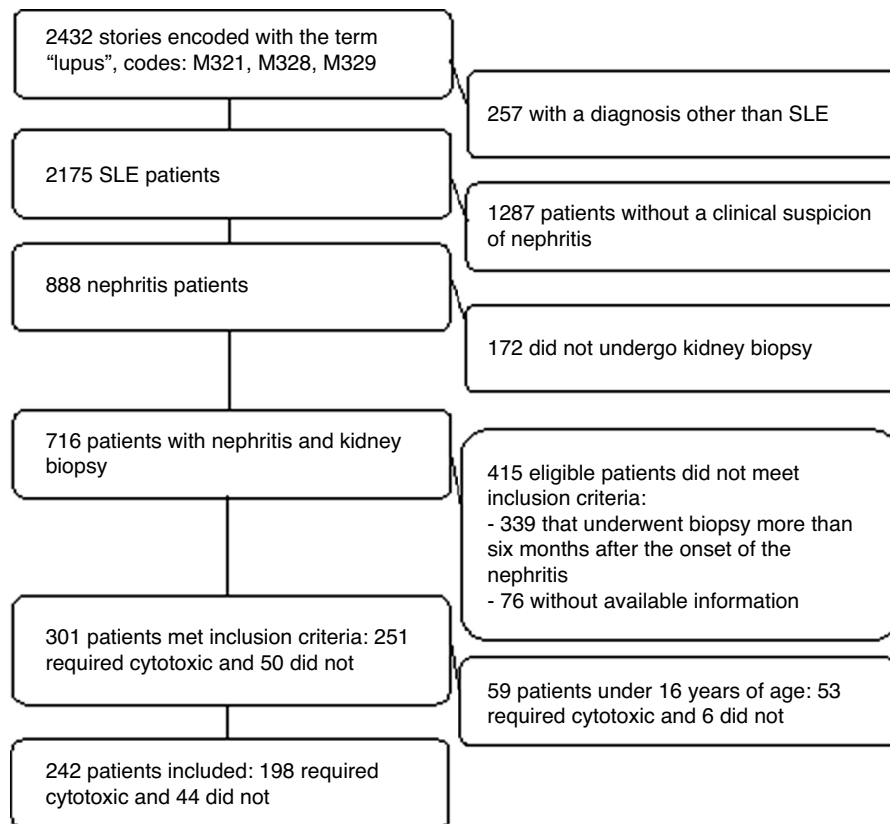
2432 stories encoded with the term "lupus", codes: M321, M328, M329

257 with a diagnosis other than SLE

2175 SLE patients

1287 patients without a clinical suspicion of nephritis

888 nephritis patients

172 did not undergo kidney biopsy

716 patients with nephritis and kidney biopsy

415 eligible patients did not meet inclusion criteria:
- 339 that underwent biopsy more than six months after the onset of the nephritis
- 76 without available information

301 patients met inclusion criteria: 251 required cytotoxic and 50 did not

59 patients under 16 years of age: 53 required cytotoxic and 6 did not

242 patients included: 198 required cytotoxic and 44 did not